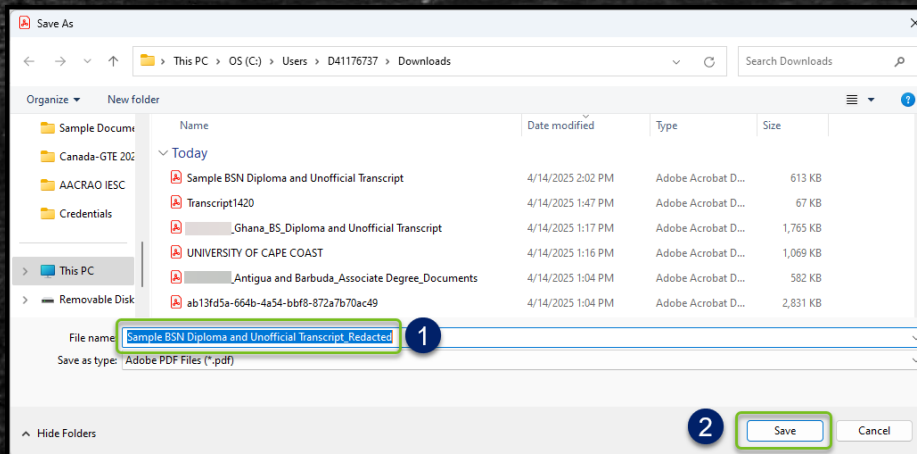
Save As

This PC > OS (C:) > Users > D41176737 > Downloads

Search Downloads

Organize ▾ New folder

Sample Docume
Canada-GTE 202
AACRAO IESC
Credentials

This PC
Removable Disk

| Name | Date modified | Type | Size |
|---|---|---|---|
| Today | | | |
| Sample BSN Diploma and Unofficial Transcript | 4/14/2025 2:02 PM | Adobe Acrobat D... | 613 KB |
| Transcript1420 | 4/14/2025 1:47 PM | Adobe Acrobat D... | 67 KB |
| _Ghana_BS_Diploma and Unofficial Transcript | 4/14/2025 1:17 PM | Adobe Acrobat D... | 1,765 KB |
| UNIVERSITY OF CAPE COAST | 4/14/2025 1:16 PM | Adobe Acrobat D... | 1,069 KB |
| _Antigua and Barbuda_Associate Degree_Documents | 4/14/2025 1:04 PM | Adobe Acrobat D... | 582 KB |
| ab13fd5a-664b-4a54-bbf8-872a7b70ac49 | 4/14/2025 1:04 PM | Adobe Acrobat D... | 2,831 KB |

File name: Sample BSN Diploma and Unofficial Transcript_Redacted
1
Save as type: Adobe PDF Files (*.pdf)

Hide Folders
2
Save
Cancel